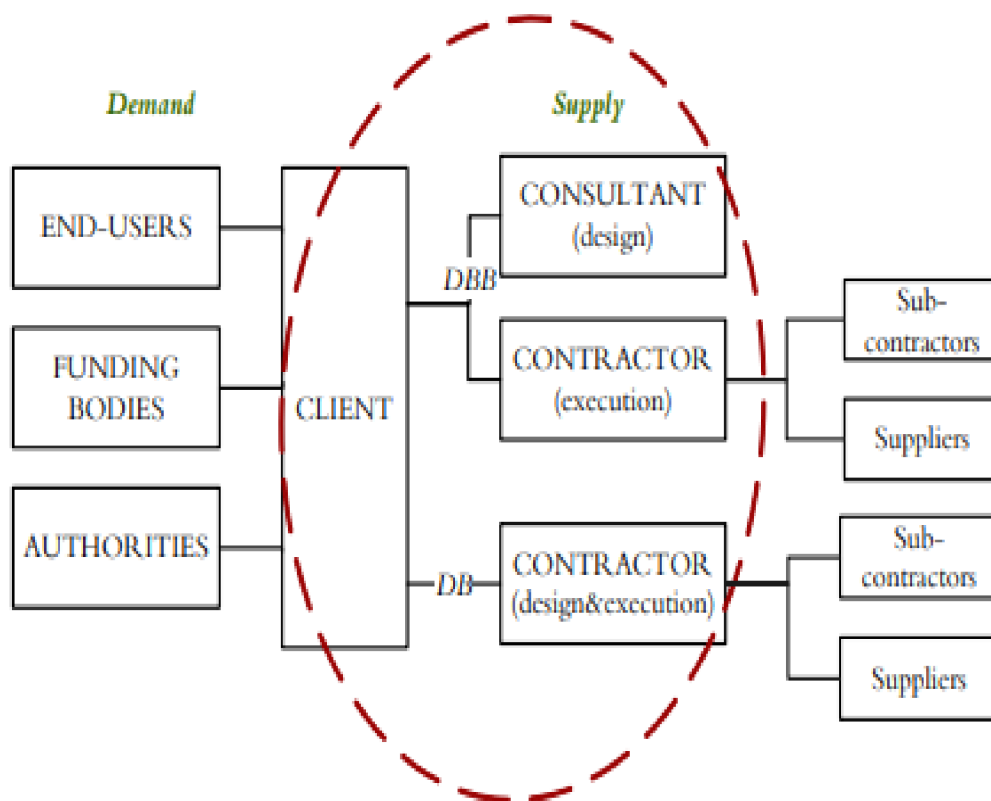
Demand

Supply

END-USERS

FUNDING BODIES

AUTHORITIES

CLIENT

DBB

CONSULTANT (design)

CONTRACTOR (execution)

DB

CONTRACTOR (design&execution)

Sub-contractors

Suppliers

Sub-contractors

Suppliers